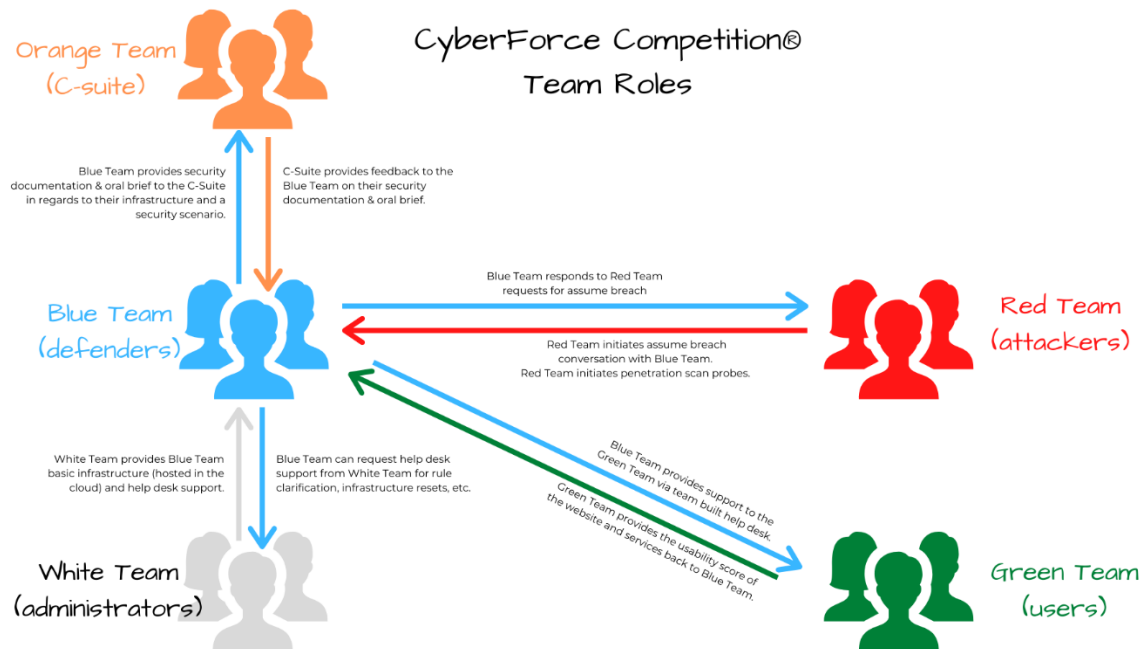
Orange Team
(C-suite)

CyberForce Competition®
Team Roles

Blue Team provides security documentation & oral brief to the C-Suite in regards to their infrastructure and a security scenario.

C-Suite provides feedback to the Blue Team on their security documentation & oral brief.

Blue Team
(defenders)

Blue Team responds to Red Team requests for assume breach

Red Team initiates assume breach conversation with Blue Team. Red Team initiates penetration scan probes.

Red Team
(attackers)

White Team provides Blue Team basic infrastructure (hosted in the cloud) and help desk support.

Blue Team can request help desk support from White Team for rule clarification, infrastructure resets, etc.

Blue Team provides support to the Green Team via team built help desk.

Green Team provides the usability score of the website and services back to Blue Team.

White Team
(administrators)

Green Team
(users)